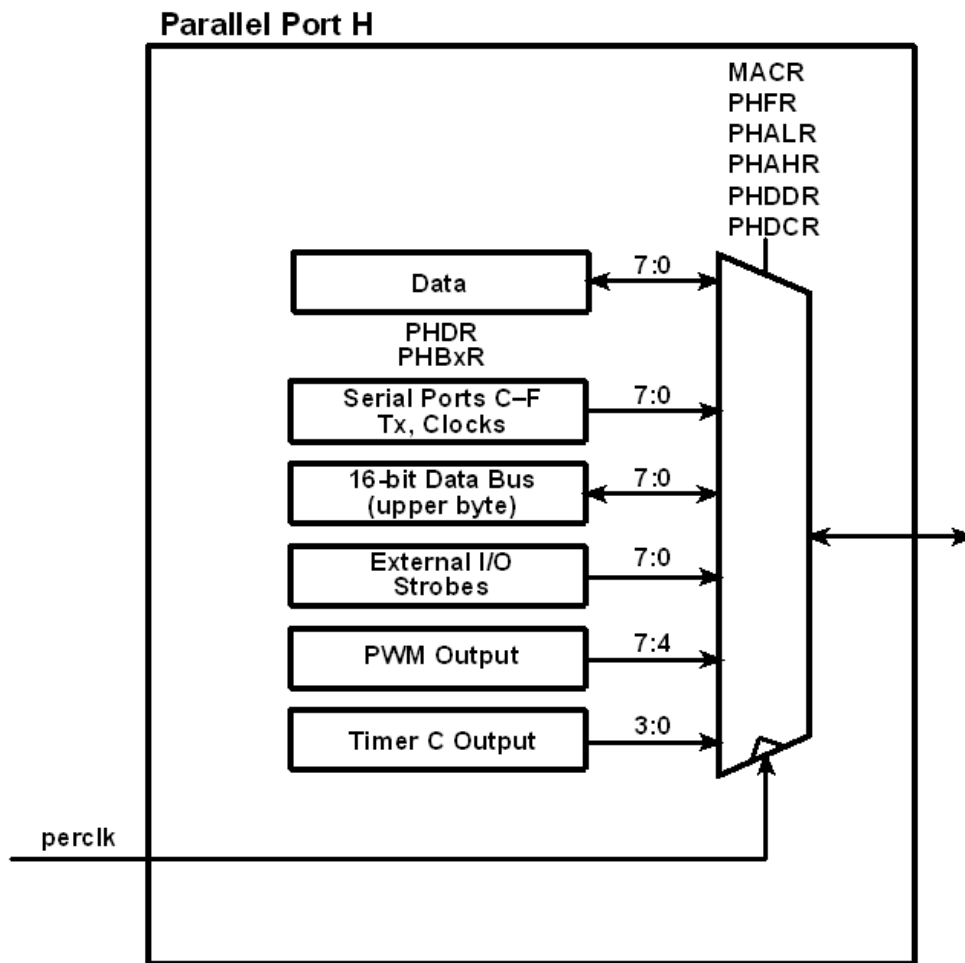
Parallel Port H

MACR
PHFR
PHALR
PHAHR
PHDDR
PHDCR

Data

7:0

PHDR
PHBxR

Serial Ports C–F
Tx, Clocks

7:0

16-bit Data Bus
(upper byte)

7:0

External I/O
Strobes

7:0

PWM Output

7:4

Timer C Output

3:0

perclk